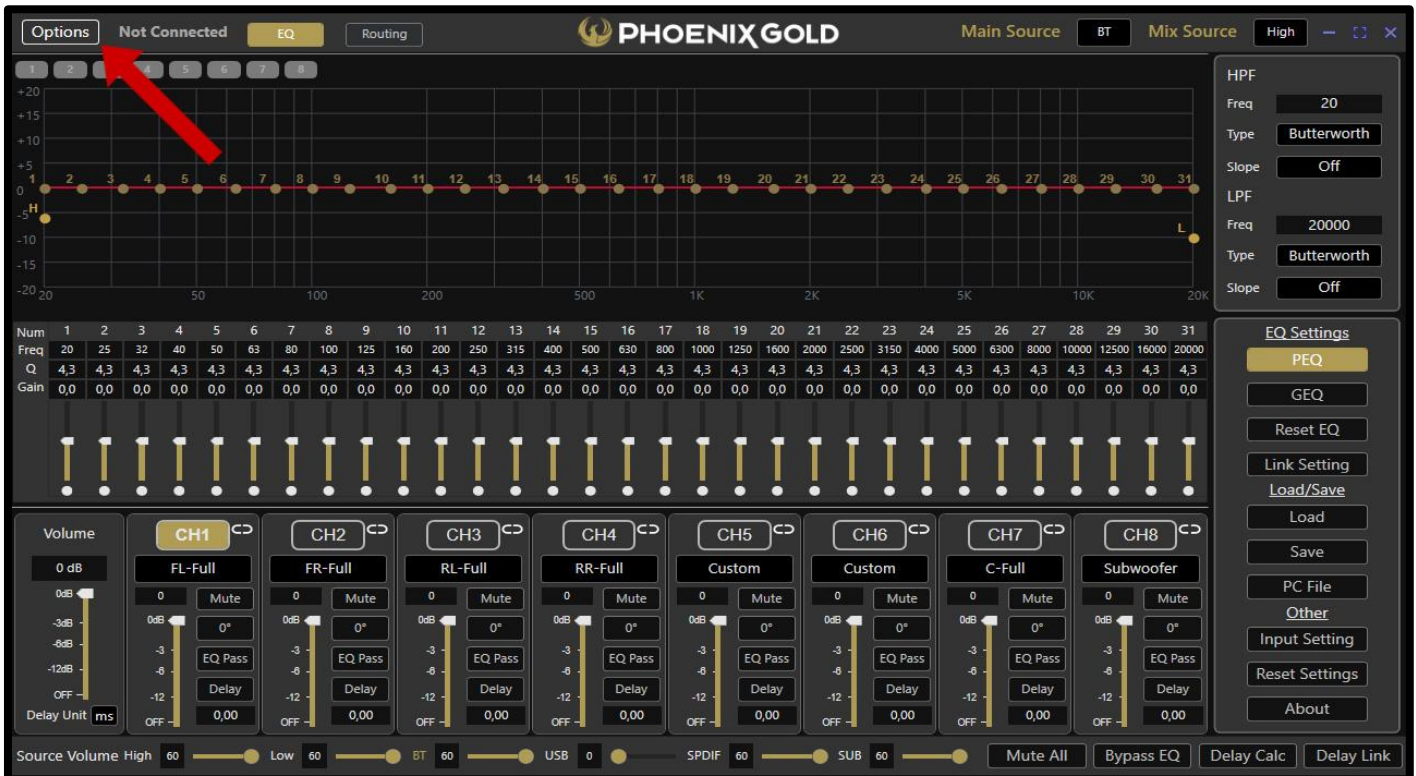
Options Not Connected EQ Routing PHOENIX GOLD Main Source BT Mix Source High

1 2 3 4 5 6 7 8

+20 +15 +10 +5 0 -5 -10 -15 -20

H L

1 2 3 4 5 6 7 8 9 10 11 12 13 14 15 16 17 18 19 20 21 22 23 24 25 26 27 28 29 30 31

20 50 100 200 500 1K 2K 5K 10K 20K

HPF
Freq 20
Type Butterworth
Slope Off
LPF
Freq 20000
Type Butterworth
Slope Off

| Num | 1 | 2 | 3 | 4 | 5 | 6 | 7 | 8 | 9 | 10 | 11 | 12 | 13 | 14 | 15 | 16 | 17 | 18 | 19 | 20 | 21 | 22 | 23 | 24 | 25 | 26 | 27 | 28 | 29 | 30 | 31 |
|---|---|---|---|---|---|---|---|---|---|---|---|---|---|---|---|---|---|---|---|---|---|---|---|---|---|---|---|---|---|---|---|
| Freq | 20 | 25 | 32 | 40 | 50 | 63 | 80 | 100 | 125 | 160 | 200 | 250 | 315 | 400 | 500 | 630 | 800 | 1000 | 1250 | 1600 | 2000 | 2500 | 3150 | 4000 | 5000 | 6300 | 8000 | 10000 | 12500 | 16000 | 20000 |
| Q | 4,3 | 4,3 | 4,3 | 4,3 | 4,3 | 4,3 | 4,3 | 4,3 | 4,3 | 4,3 | 4,3 | 4,3 | 4,3 | 4,3 | 4,3 | 4,3 | 4,3 | 4,3 | 4,3 | 4,3 | 4,3 | 4,3 | 4,3 | 4,3 | 4,3 | 4,3 | 4,3 | 4,3 | 4,3 | 4,3 | 4,3 |
| Gain | 0,0 | 0,0 | 0,0 | 0,0 | 0,0 | 0,0 | 0,0 | 0,0 | 0,0 | 0,0 | 0,0 | 0,0 | 0,0 | 0,0 | 0,0 | 0,0 | 0,0 | 0,0 | 0,0 | 0,0 | 0,0 | 0,0 | 0,0 | 0,0 | 0,0 | 0,0 | 0,0 | 0,0 | 0,0 | 0,0 | 0,0 |

EQ Settings
PEQ
GEQ
Reset EQ
Link Setting
Load/Save
Load
Save
PC File
Other
Input Setting
Reset Settings
About

Volume
0 dB
0dB -3dB -6dB -12dB OFF
Delay Unit ms

CH1 FL-Full 0 Mute 0dB 0° -3 -6 EQ Pass -12 Delay OFF 0,00
CH2 FR-Full 0 Mute 0dB 0° -3 -6 EQ Pass -12 Delay OFF 0,00
CH3 RL-Full 0 Mute 0dB 0° -3 -6 EQ Pass -12 Delay OFF 0,00
CH4 RR-Full 0 Mute 0dB 0° -3 -6 EQ Pass -12 Delay OFF 0,00
CH5 Custom 0 Mute 0dB 0° -3 -6 EQ Pass -12 Delay OFF 0,00
CH6 Custom 0 Mute 0dB 0° -3 -6 EQ Pass -12 Delay OFF 0,00
CH7 C-Full 0 Mute 0dB 0° -3 -6 EQ Pass -12 Delay OFF 0,00
CH8 Subwoofer 0 Mute 0dB 0° -3 -6 EQ Pass -12 Delay OFF 0,00

Source Volume High 60 Low 60 BT 60 USB 0 SPDIF 60 SUB 60 Mute All Bypass EQ Delay Calc Delay Link